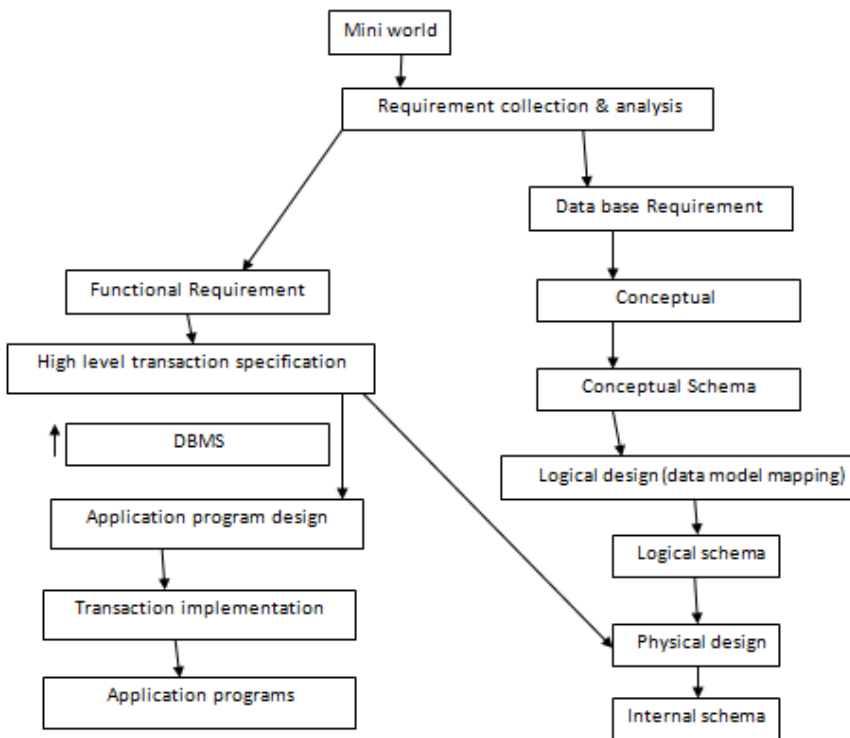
Mini world

Requirement collection & analysis

Data base Requirement

Functional Requirement

Conceptual

High level transaction specification

Conceptual Schema

DBMS

Logical design (data model mapping)

Application program design

Logical schema

Transaction implementation

Physical design

Application programs

Internal schema